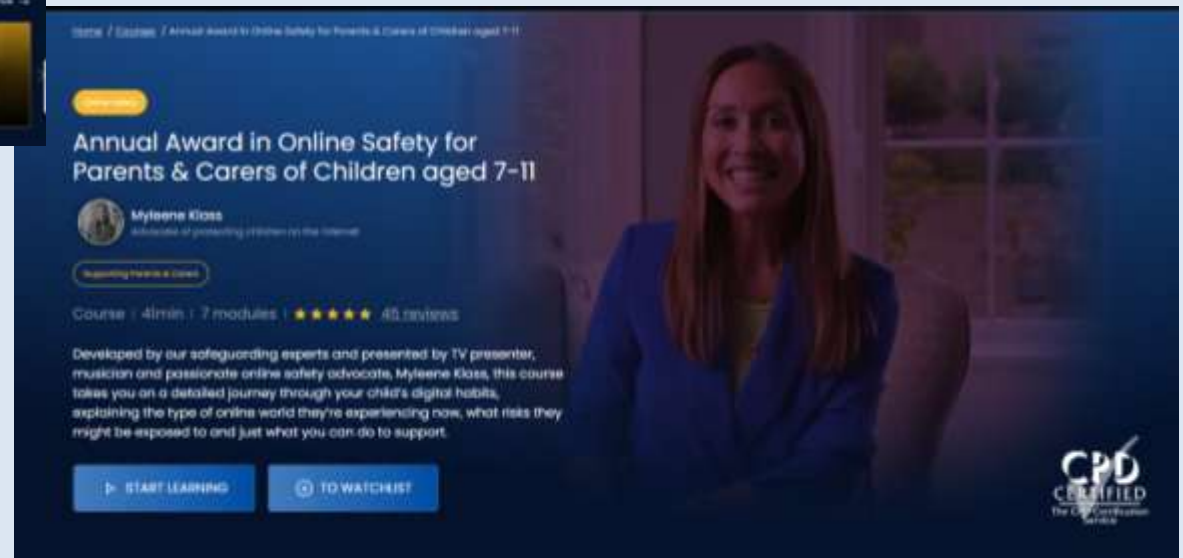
Home / Courses / Annual Award in Online Safety for Parents & Carers of Children aged 7-11

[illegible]

Annual Award in Online Safety for Parents & Carers of Children aged 7-11

Myleene Klass
Advocate of protecting children on the internet

Supporting Parents & Carers

Course | 41min | 7 modules | ★★★★★ 45 reviews

Developed by our safeguarding experts and presented by TV presenter, musician and passionate online safety advocate, Myleene Klass, this course takes you on a detailed journey through your child's digital habits, explaining the type of online world they're experiencing now, what risks they might be exposed to and just what you can do to support.

START LEARNING

TO WATCHLIST

CPD CERTIFIED
The CPD Certification Service